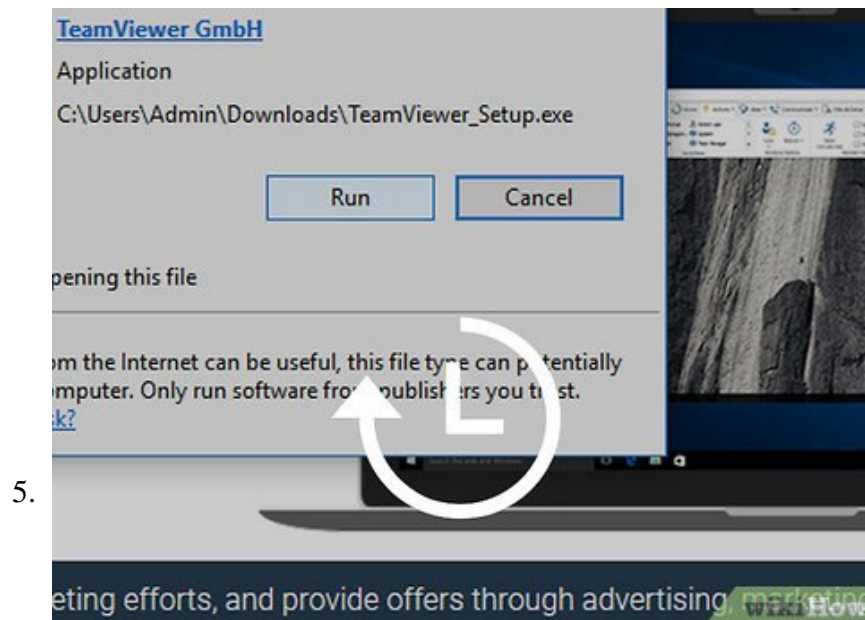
TeamViewer GmbH

Application

C:\Users\Admin\Downloads\TeamViewer_Setup.exe

Run

Cancel

pening this file

om the Internet can be useful, this file type can p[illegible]tentially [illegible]mputer. Only run software fro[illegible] publish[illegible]rs you tr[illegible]st.

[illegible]k?

5.

eting efforts, and provide offers through advertising. market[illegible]

wikiHow